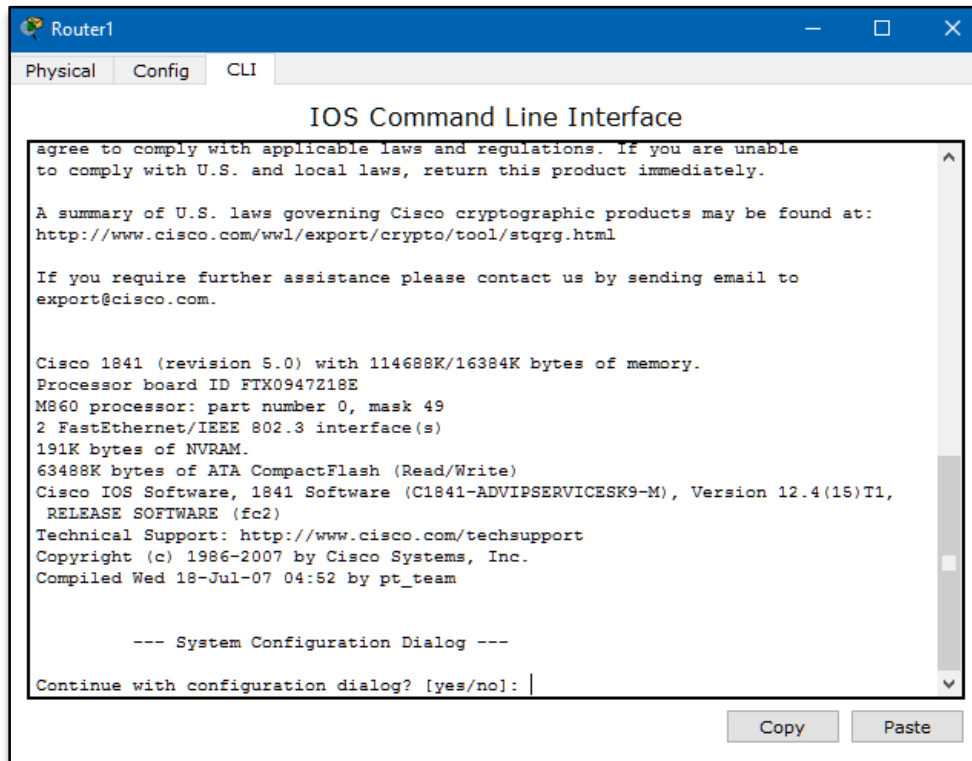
Router1

Physical Config CLI

IOS Command Line Interface

agree to comply with applicable laws and regulations. If you are unable to comply with U.S. and local laws, return this product immediately.

A summary of U.S. laws governing Cisco cryptographic products may be found at: http://www.cisco.com/wwl/export/crypto/tool/stqrg.html

If you require further assistance please contact us by sending email to export@cisco.com.

Cisco 1841 (revision 5.0) with 114688K/16384K bytes of memory.
Processor board ID FTX0947Z18E
M860 processor: part number 0, mask 49
2 FastEthernet/IEEE 802.3 interface(s)
191K bytes of NVRAM.
63488K bytes of ATA CompactFlash (Read/Write)
Cisco IOS Software, 1841 Software (C1841-ADVIPSERVICESK9-M), Version 12.4(15)T1, RELEASE SOFTWARE (fc2)
Technical Support: http://www.cisco.com/techsupport
Copyright (c) 1986-2007 by Cisco Systems, Inc.
Compiled Wed 18-Jul-07 04:52 by pt_team

--- System Configuration Dialog ---

Continue with configuration dialog? [yes/no]:

Copy Paste